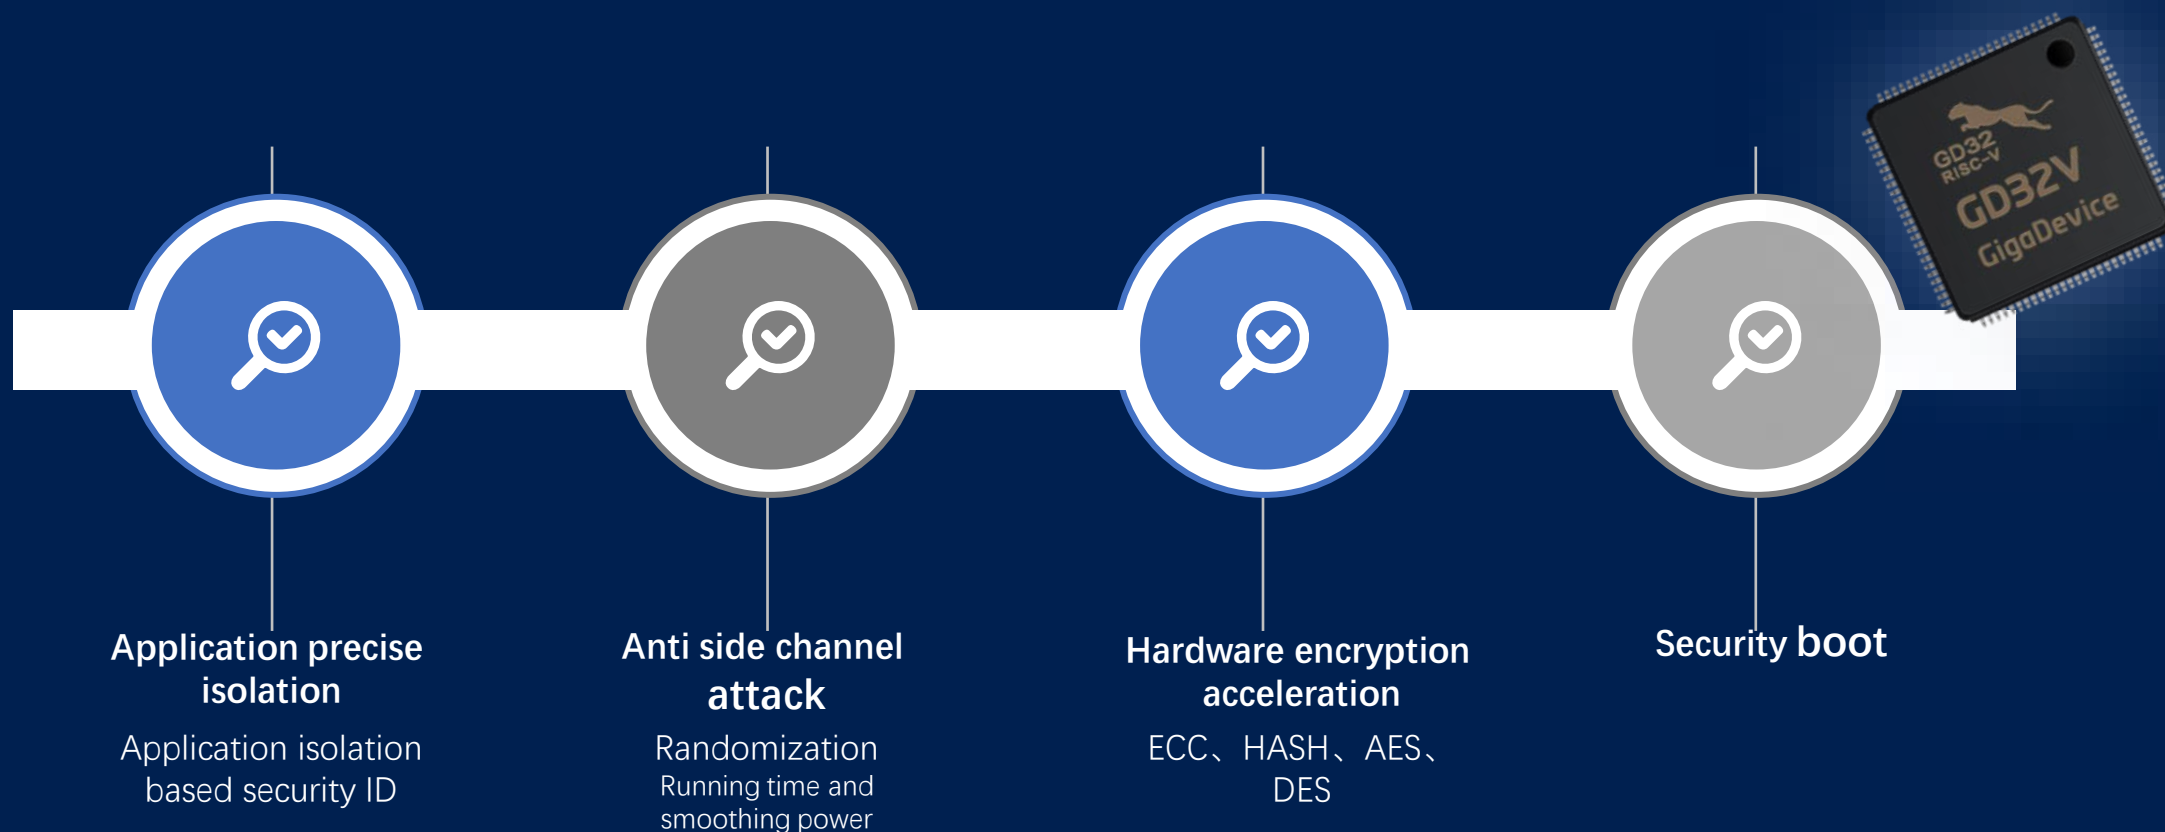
GD32 RISC-V
GD32V
GigaDevice

Application precise isolation

Application isolation based security ID

Anti side channel attack

Randomization
Running time and smoothing power

Hardware encryption acceleration

ECC、HASH、AES、DES

Security boot